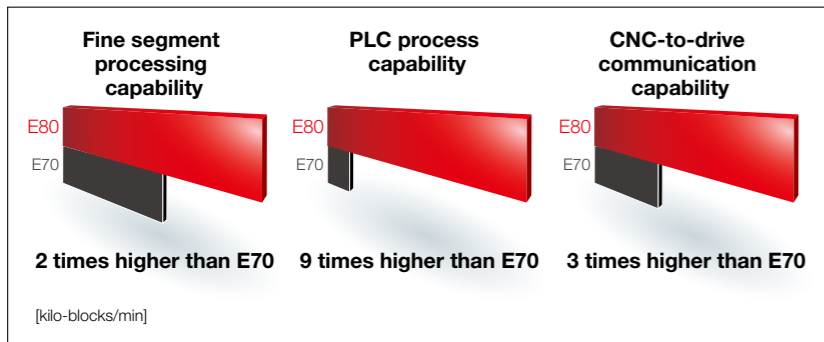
Fine segment processing capability

E80
E70

2 times higher than E70

PLC process capability

E80
E70

9 times higher than E70

CNC-to-drive communication capability

E80
E70

3 times higher than E70

[kilo-blocks/min]